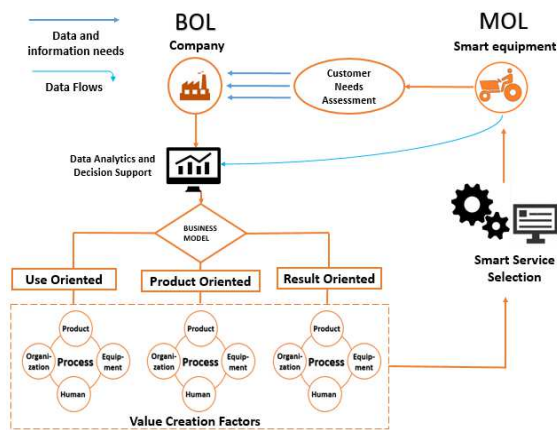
Data and information needs

Data Flows

BOL

Company

MOL

Smart equipment

Customer Needs Assessment

Data Analytics and Decision Support

BUSINESS MODEL

Smart Service Selection

Use Oriented

Product Oriented

Result Oriented

Product

Organization

Process

Equipment

Human

Product

Organization

Process

Equipment

Human

Product

Organization

Process

Equipment

Human

Value Creation Factors